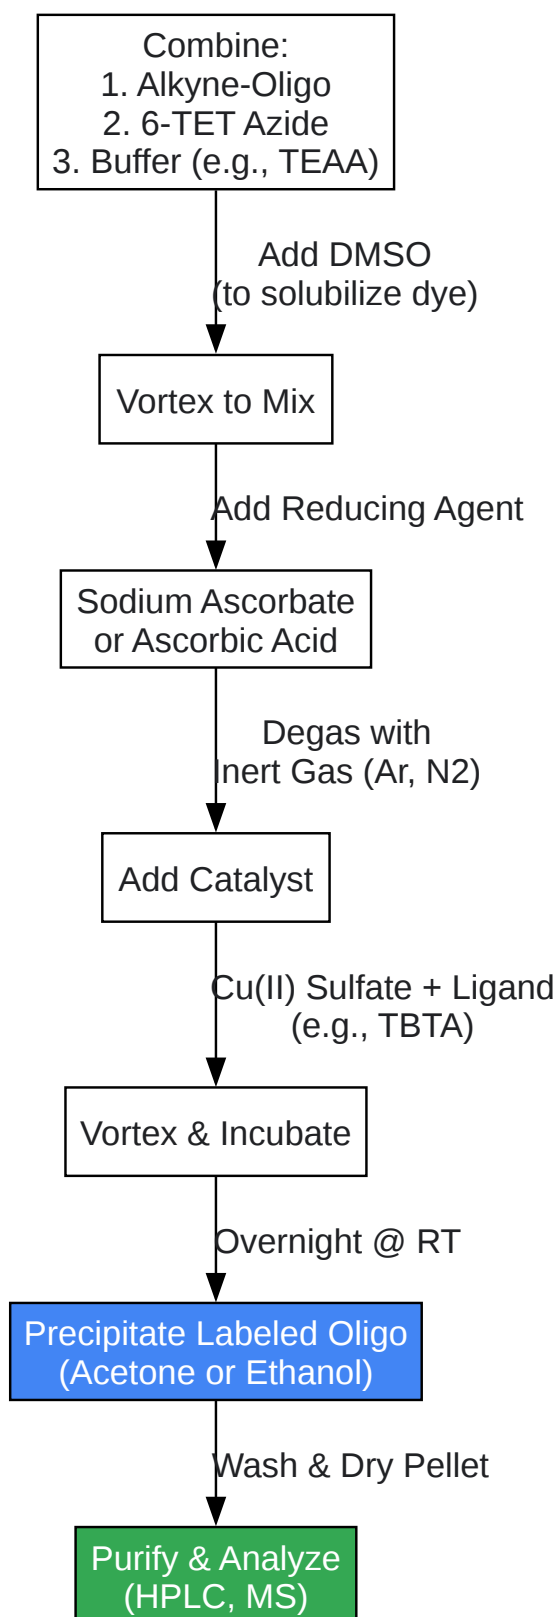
Combine:
1. Alkyne-Oligo
2. 6-TET Azide
3. Buffer (e.g., TEAA)

Add DMSO
(to solubilize dye)

Vortex to Mix

Add Reducing Agent

Sodium Ascorbate
or Ascorbic Acid

Degas with
Inert Gas (Ar, N2)

Add Catalyst

Cu(II) Sulfate + Ligand
(e.g., TBTA)

Vortex & Incubate

Overnight @ RT

Precipitate Labeled Oligo
(Acetone or Ethanol)

Wash & Dry Pellet

Purify & Analyze
(HPLC, MS)